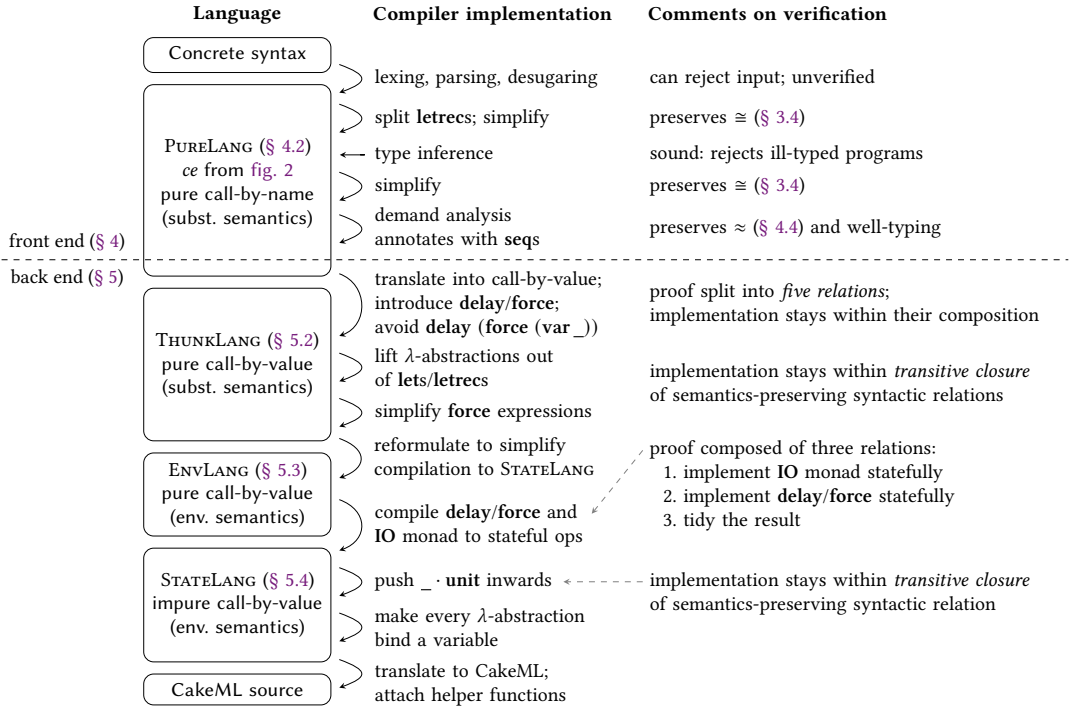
**Language** **Compiler implementation** **Comments on verification**

Concrete syntax

lexing, parsing, desugaring — can reject input; unverified

PureLang (§ 4.2)
*ce* from fig. 2
pure call-by-name
(subst. semantics)

split **letrec**s; simplify — preserves ≅ (§ 3.4)

type inference — sound: rejects ill-typed programs

simplify — preserves ≅ (§ 3.4)

demand analysis annotates with **seq**s — preserves ≈ (§ 4.4) and well-typing

front end (§ 4)

back end (§ 5)

ThunkLang (§ 5.2)
pure call-by-value
(subst. semantics)

translate into call-by-value; introduce **delay**/**force**; avoid **delay** (**force** (**var** _)) — proof split into *five relations*; implementation stays within their composition

lift $\lambda$-abstractions out of **let**s/**letrec**s — implementation stays within *transitive closure* of semantics-preserving syntactic relations

simplify **force** expressions

EnvLang (§ 5.3)
pure call-by-value
(env. semantics)

reformulate to simplify compilation to StateLang

compile **delay**/**force** and **IO** monad to stateful ops — proof composed of three relations:
1. implement **IO** monad statefully
2. implement **delay**/**force** statefully
3. tidy the result

StateLang (§ 5.4)
impure call-by-value
(env. semantics)

push _ · **unit** inwards — implementation stays within *transitive closure* of semantics-preserving syntactic relation

make every $\lambda$-abstraction bind a variable

CakeML source

translate to CakeML; attach helper functions